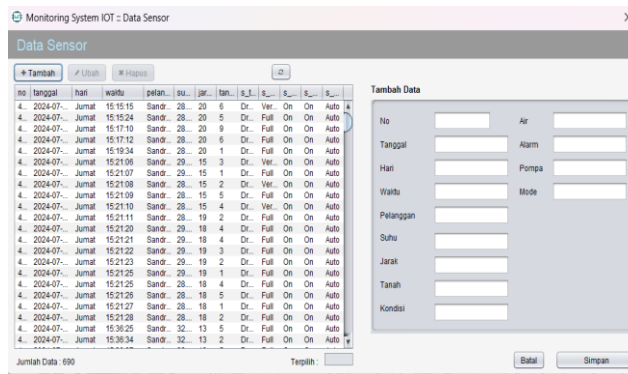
Monitoring System IOT :: Data Sensor

Data Sensor

+ Tambah | ✓ Ubah | ✖ Hapus

| no | tanggal | hari | waktu | pelan... | su... | jar... | tan... | s_t... | s_... | s_... | s_... | s_... |
|---|---|---|---|---|---|---|---|---|---|---|---|---|
| 4... | 2024-07-... | Jumat | 15:15:15 | Sandr... | 28... | 20 | 6 | Dr... | Ver... | On | On | Auto |
| 4... | 2024-07-... | Jumat | 15:15:24 | Sandr... | 28... | 20 | 5 | Dr... | Full | On | On | Auto |
| 4... | 2024-07-... | Jumat | 15:17:10 | Sandr... | 28... | 20 | 9 | Dr... | Full | On | On | Auto |
| 4... | 2024-07-... | Jumat | 15:17:12 | Sandr... | 28... | 20 | 6 | Dr... | Full | On | On | Auto |
| 4... | 2024-07-... | Jumat | 15:19:34 | Sandr... | 28... | 20 | 1 | Dr... | Full | On | On | Auto |
| 4... | 2024-07-... | Jumat | 15:21:06 | Sandr... | 29... | 15 | 3 | Dr... | Ver... | On | On | Auto |
| 4... | 2024-07-... | Jumat | 15:21:07 | Sandr... | 29... | 15 | 1 | Dr... | Full | On | On | Auto |
| 4... | 2024-07-... | Jumat | 15:21:08 | Sandr... | 28... | 15 | 2 | Dr... | Ver... | On | On | Auto |
| 4... | 2024-07-... | Jumat | 15:21:09 | Sandr... | 28... | 15 | 5 | Dr... | Full | On | On | Auto |
| 4... | 2024-07-... | Jumat | 15:21:10 | Sandr... | 28... | 15 | 4 | Dr... | Ver... | On | On | Auto |
| 4... | 2024-07-... | Jumat | 15:21:11 | Sandr... | 28... | 19 | 2 | Dr... | Full | On | On | Auto |
| 4... | 2024-07-... | Jumat | 15:21:20 | Sandr... | 29... | 18 | 4 | Dr... | Full | On | On | Auto |
| 4... | 2024-07-... | Jumat | 15:21:21 | Sandr... | 29... | 18 | 4 | Dr... | Full | On | On | Auto |
| 4... | 2024-07-... | Jumat | 15:21:22 | Sandr... | 29... | 19 | 3 | Dr... | Full | On | On | Auto |
| 4... | 2024-07-... | Jumat | 15:21:23 | Sandr... | 29... | 19 | 2 | Dr... | Full | On | On | Auto |
| 4... | 2024-07-... | Jumat | 15:21:25 | Sandr... | 29... | 19 | 1 | Dr... | Full | On | On | Auto |
| 4... | 2024-07-... | Jumat | 15:21:25 | Sandr... | 28... | 18 | 4 | Dr... | Full | On | On | Auto |
| 4... | 2024-07-... | Jumat | 15:21:26 | Sandr... | 28... | 18 | 5 | Dr... | Full | On | On | Auto |
| 4... | 2024-07-... | Jumat | 15:21:27 | Sandr... | 28... | 18 | 1 | Dr... | Full | On | On | Auto |
| 4... | 2024-07-... | Jumat | 15:21:28 | Sandr... | 28... | 18 | 2 | Dr... | Full | On | On | Auto |
| 4... | 2024-07-... | Jumat | 15:36:25 | Sandr... | 32... | 13 | 5 | Dr... | Full | On | On | Auto |
| 4... | 2024-07-... | Jumat | 15:36:34 | Sandr... | 32... | 13 | 2 | Dr... | Full | On | On | Auto |

Jumlah Data : 690

Terpilih :

Tambah Data

No
Tanggal
Hari
Waktu
Pelanggan
Suhu
Jarak
Tanah
Kondisi

Air
Alarm
Pompa
Mode

Batal
Simpan